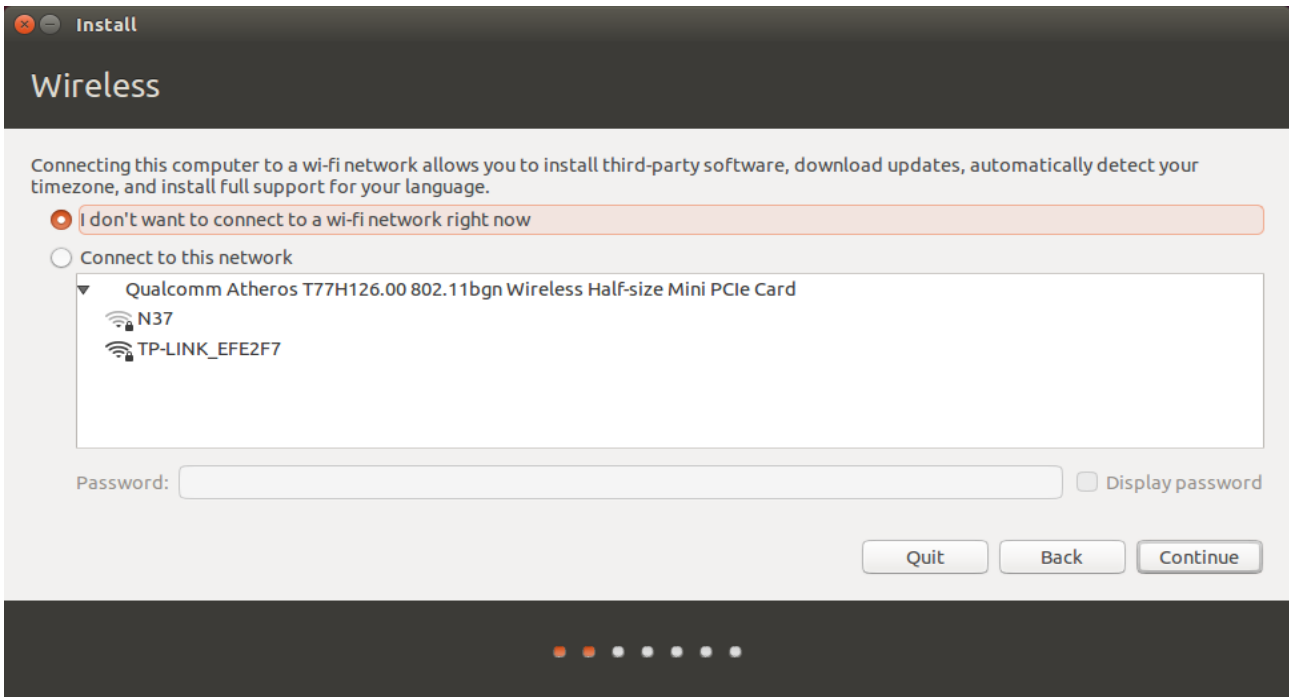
Install

Wireless

Connecting this computer to a wi-fi network allows you to install third-party software, download updates, automatically detect your timezone, and install full support for your language.

I don't want to connect to a wi-fi network right now

Connect to this network

Qualcomm Atheros T77H126.00 802.11bgn Wireless Half-size Mini PCIe Card

N37

TP-LINK_EFE2F7

Password:

Display password

Quit

Back

Continue